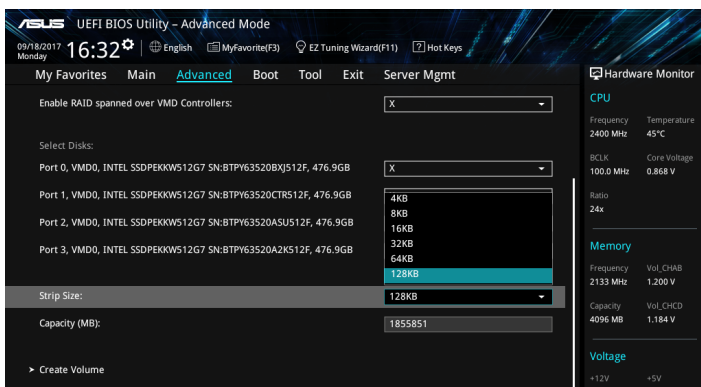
UEFI BIOS Utility – Advanced Mode

09/18/2017 Monday 16:32 English MyFavorite(F3) EZ Tuning Wizard(F11) Hot Keys

My Favorites Main Advanced Boot Tool Exit Server Mgmt

Hardware Monitor

Enable RAID spanned over VMD Controllers: X

Select Disks:

Port 0, VMD0, INTEL SSDPEKKW512G7 SN:BTPY63520BXJ512F, 476.9GB X

Port 1, VMD0, INTEL SSDPEKKW512G7 SN:BTPY63520CTR512F, 476.9GB

Port 2, VMD0, INTEL SSDPEKKW512G7 SN:BTPY63520ASU512F, 476.9GB

Port 3, VMD0, INTEL SSDPEKKW512G7 SN:BTPY63520A2K512F, 476.9GB

4KB
8KB
16KB
32KB
64KB
128KB

Strip Size: 128KB

Capacity (MB): 1855851

Create Volume

CPU

Frequency 2400 MHz
Temperature 45°C

BCLK 100.0 MHz
Core Voltage 0.868 V

Ratio 24x

Memory

Frequency 2133 MHz
Vol_CHAB 1.200 V

Capacity 4096 MB
Vol_CHCD 1.184 V

Voltage

+12V
+5V